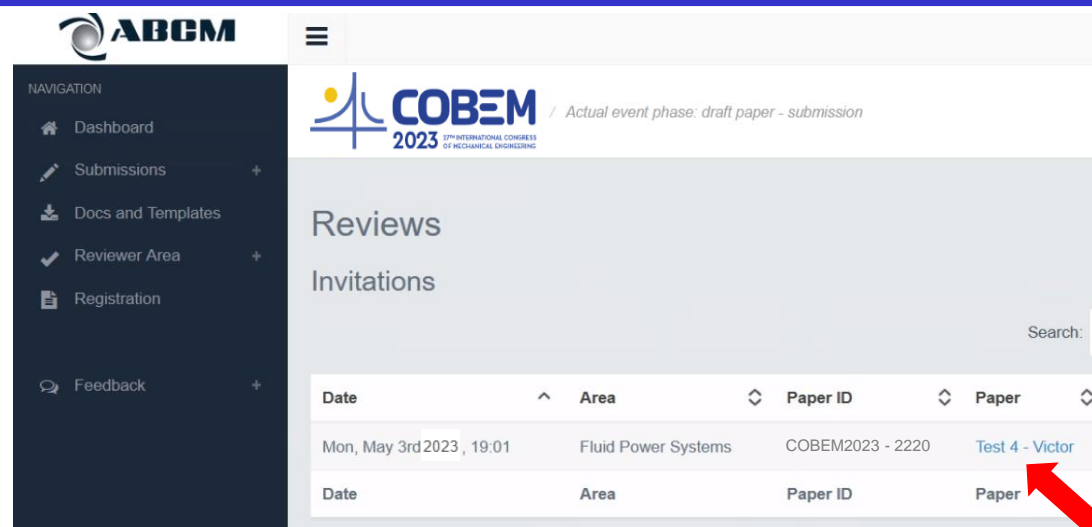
ABCM

NAVIGATION

Dashboard

Submissions +

Docs and Templates

Reviewer Area +

Registration

Feedback +

COBEM 2023 27TH INTERNATIONAL CONGRESS OF MECHANICAL ENGINEERING

/ Actual event phase: draft paper - submission

Reviews

Invitations

Search:

| Date | Area | Paper ID | Paper |
|---|---|---|---|
| Mon, May 3rd 2023 , 19:01 | Fluid Power Systems | COBEM2023 - 2220 | Test 4 - Victor |
| Date | Area | Paper ID | Paper |